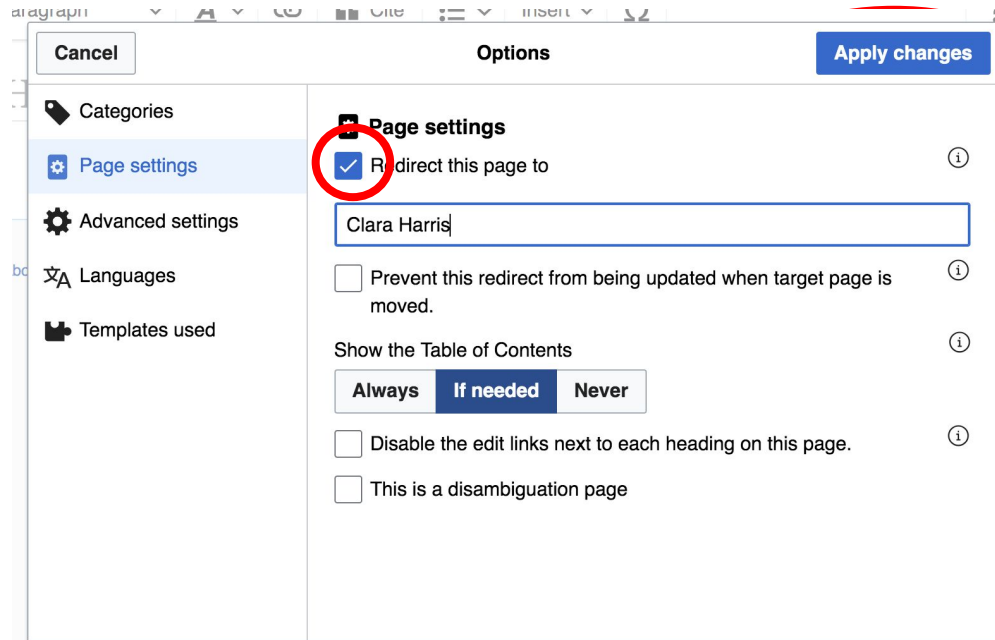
aragraph Cite Insert

Cancel

Options

Apply changes

Categories

Page settings

Advanced settings

Languages

Templates used

Page settings

Redirect this page to

Clara Harris

Prevent this redirect from being updated when target page is moved.

Show the Table of Contents

| Always | If needed | Never |
|---|---|---|

Disable the edit links next to each heading on this page.

This is a disambiguation page